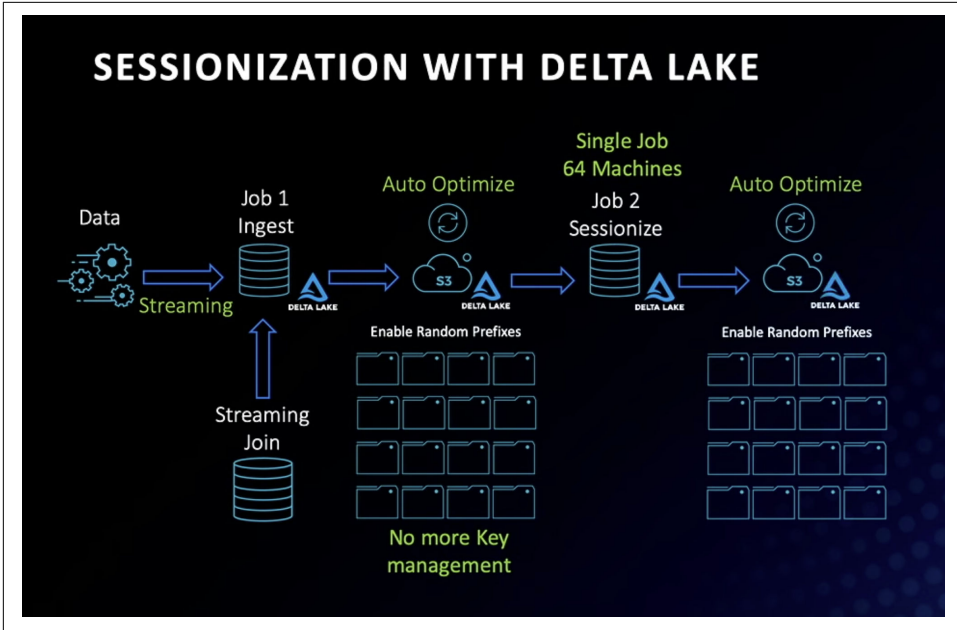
SESSIONIZATION WITH DELTA LAKE

Data

Streaming

Job 1
Ingest

DELTA LAKE

Streaming
Join

Auto Optimize

S3

DELTA LAKE

Enable Random Prefixes

No more Key management

Single Job
64 Machines

Job 2
Sessionize

DELTA LAKE

Auto Optimize

S3

DELTA LAKE

Enable Random Prefixes